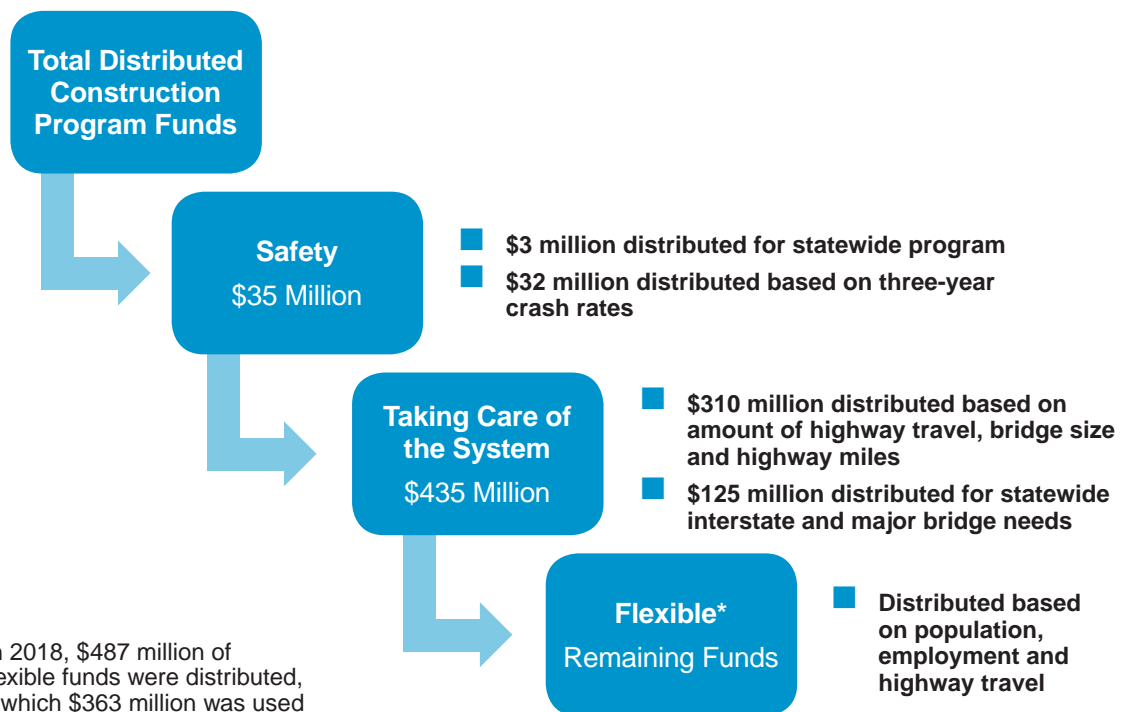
Total Distributed Construction Program Funds

Safety
$35 Million

$3 million distributed for statewide program

$32 million distributed based on three-year crash rates

Taking Care of the System
$435 Million

$310 million distributed based on amount of highway travel, bridge size and highway miles

$125 million distributed for statewide interstate and major bridge needs

Flexible*
Remaining Funds

Distributed based on population, employment and highway travel

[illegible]n 2018, $487 million of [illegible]exible funds were distributed, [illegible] which $363 million was used